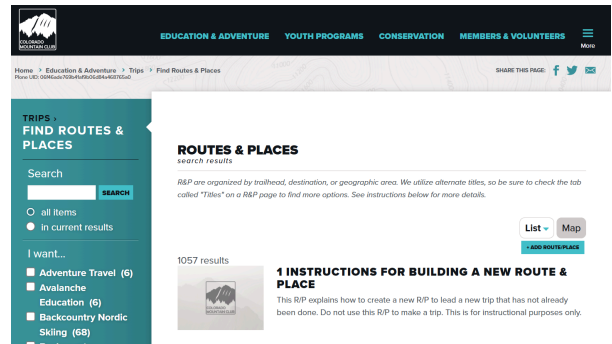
COLORADO MOUNTAIN CLUB

EDUCATION & ADVENTURE YOUTH PROGRAMS CONSERVATION MEMBERS & VOLUNTEERS More

Home > Education & Adventure > Trips > Find Routes & Places
Plone UID: 0494ada769b4fa19b06d84a163765a0

SHARE THIS PAGE:

TRIPS >
FIND ROUTES & PLACES

Search

SEARCH

all items
in current results

I want...

Adventure Travel (6)
Avalanche Education (6)
Backcountry Nordic Skiing (68)

ROUTES & PLACES
search results

R&P are organized by trailhead, destination, or geographic area. We utilize alternate titles, so be sure to check the tab called "Titles" on a R&P page to find more options. See instructions below for more details.

List Map

+ ADD ROUTE/PLACE

1057 results

COLORADO MOUNTAIN CLUB

1 INSTRUCTIONS FOR BUILDING A NEW ROUTE & PLACE

This R/P explains how to create a new R/P to lead a new trip that has not already been done. Do not use this R/P to make a trip. This is for instructional purposes only.